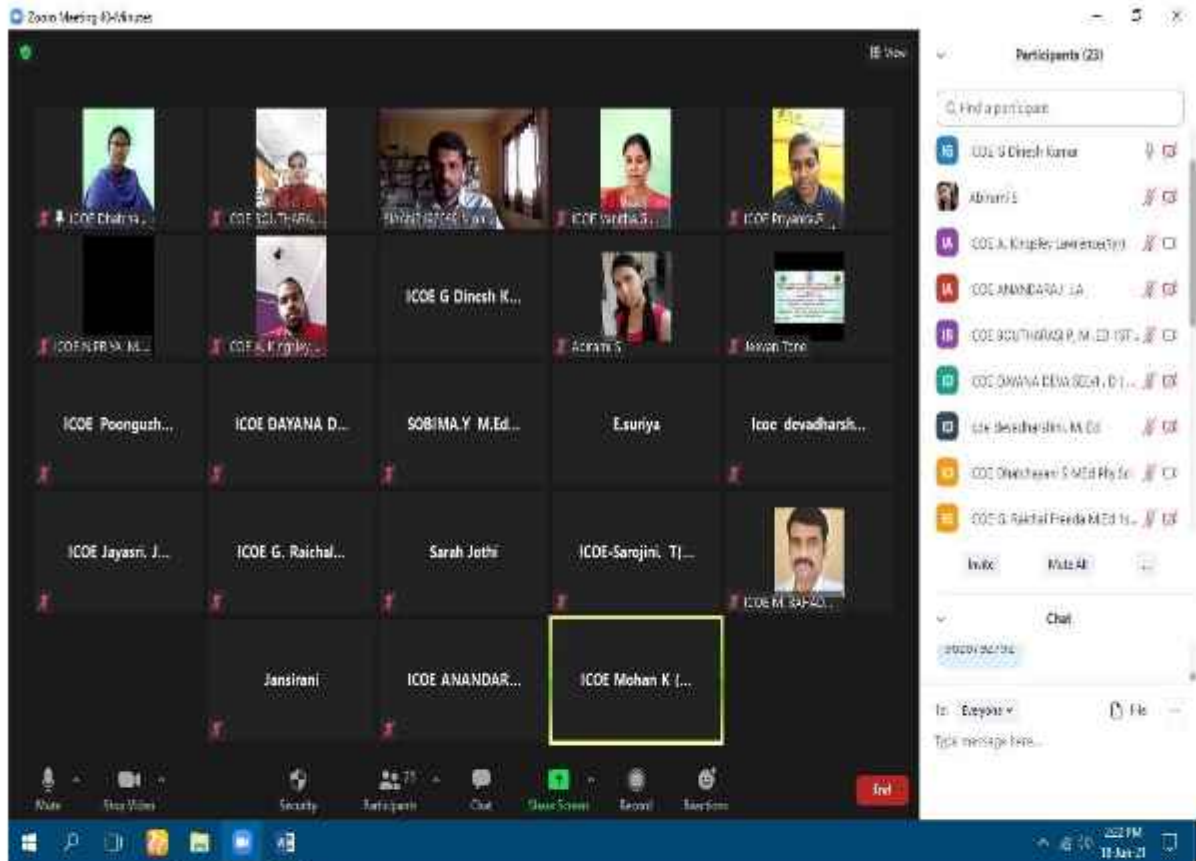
Zoom Meeting 40-Minutes

View

ICOE Dhatchaya...
ICOE SOUTHARA...
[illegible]
ICOE Vanitha S...
ICOE Priyanka R...
ICOE N.PRIYA. M...
ICOE A. Kingsley...
ICOE G Dinesh K...
Abinami S
Jeevan Tone
ICOE Poonguzh...
ICOE DAYANA D...
SOBIMA.Y M.Ed...
E.suriya
Icoe devadharsh...
ICOE Jayasri. J...
ICOE G. Raichal...
Sarah Jothi
ICOE-Sarojini. T|...
ICOE M. SAFAO...
Jansirani
ICOE ANANDAR...
ICOE Mohan K (...

Mute
Stop Video
Security
Participants 23
Chat
Share Screen
Record
Reactions
End

Participants (23)
Find a participant
ICOE G Dinesh Kumar
Abinami S
ICOE A. Kingsley Lawrence(Ins)
ICOE ANANDARAJ. LA
ICOE SOUTHARASI P, M.ED 1ST...
ICOE DAYANA DEVA SEeli, D.I...
Icoe devadharshini. M.Ed
ICOE Dhatchayani S M.Ed Phy Sc...
ICOE G. Raichal Freeda M.Ed 1s...
Invite
Mute All
...
Chat
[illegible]
To: Everyone
File
Type message here...

2:22 PM
18-Jun-21